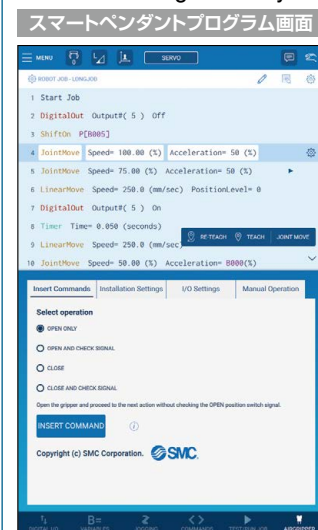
スマートペンダントプログラム画面

MENU SERVO

ROBOT JOB - LONGJOB

1 Start Job
2 DigitalOut Output#( 5 ) Off
3 ShiftOn P[B005]
4 JointMove Speed= 100.00 (%) Acceleration= 50 (%)
5 JointMove Speed= 75.00 (%) Acceleration= 50 (%)
6 LinearMove Speed= 250.0 (mm/sec) PositionLevel= 0
7 DigitalOut Output#( 5 ) On
8 Timer Time= 0.050 (seconds)
9 LinearMove Speed= 250.0 (mm/sec)
10 JointMove Speed= 50.00 (%) Acceleration= B000(%)

RE-TEACH TEACH JOINT MOVE

Insert Commands | Installation Settings | I/O Settings | Manual Operation

Select operation
OPEN ONLY
OPEN AND CHECK SIGNAL
CLOSE
CLOSE AND CHECK SIGNAL

Open the gripper and proceed to the next action without checking the OPEN position switch signal.

INSERT COMMAND

Copyright (c) SMC Corporation. SMC

DIGITAL I/O VARIABLES JOGGING COMMANDS TEST/RUN JOB AIRGRIPPER